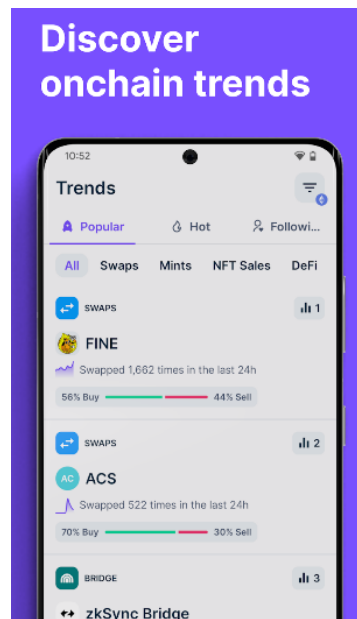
Discover onchain trends

10:52

Trends

Popular
Hot
Followi...

All
Swaps
Mints
NFT Sales
DeFi

SWAPS
1
FINE
Swapped 1,662 times in the last 24h
56% Buy
44% Sell

SWAPS
2
AC
ACS
Swapped 522 times in the last 24h
70% Buy
30% Sell

BRIDGE
3
zkSync Bridge